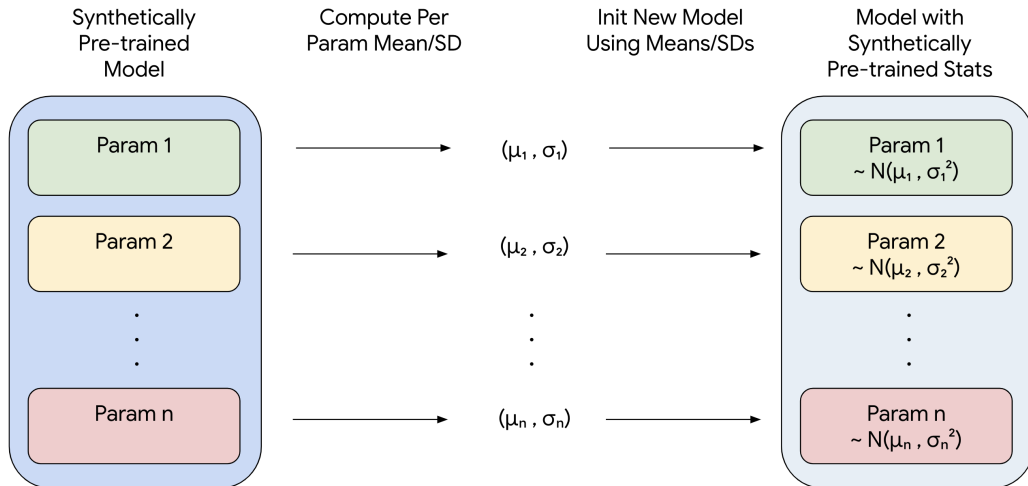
Synthetically Pre-trained Model

Compute Per Param Mean/SD

Init New Model Using Means/SDs

Model with Synthetically Pre-trained Stats

Param 1

$(\mu_1, \sigma_1)$

Param 1 $\sim N(\mu_1, \sigma_1^2)$

Param 2

$(\mu_2, \sigma_2)$

Param 2 $\sim N(\mu_2, \sigma_2^2)$

.
.
.

Param n

$(\mu_n, \sigma_n)$

Param n $\sim N(\mu_n, \sigma_n^2)$